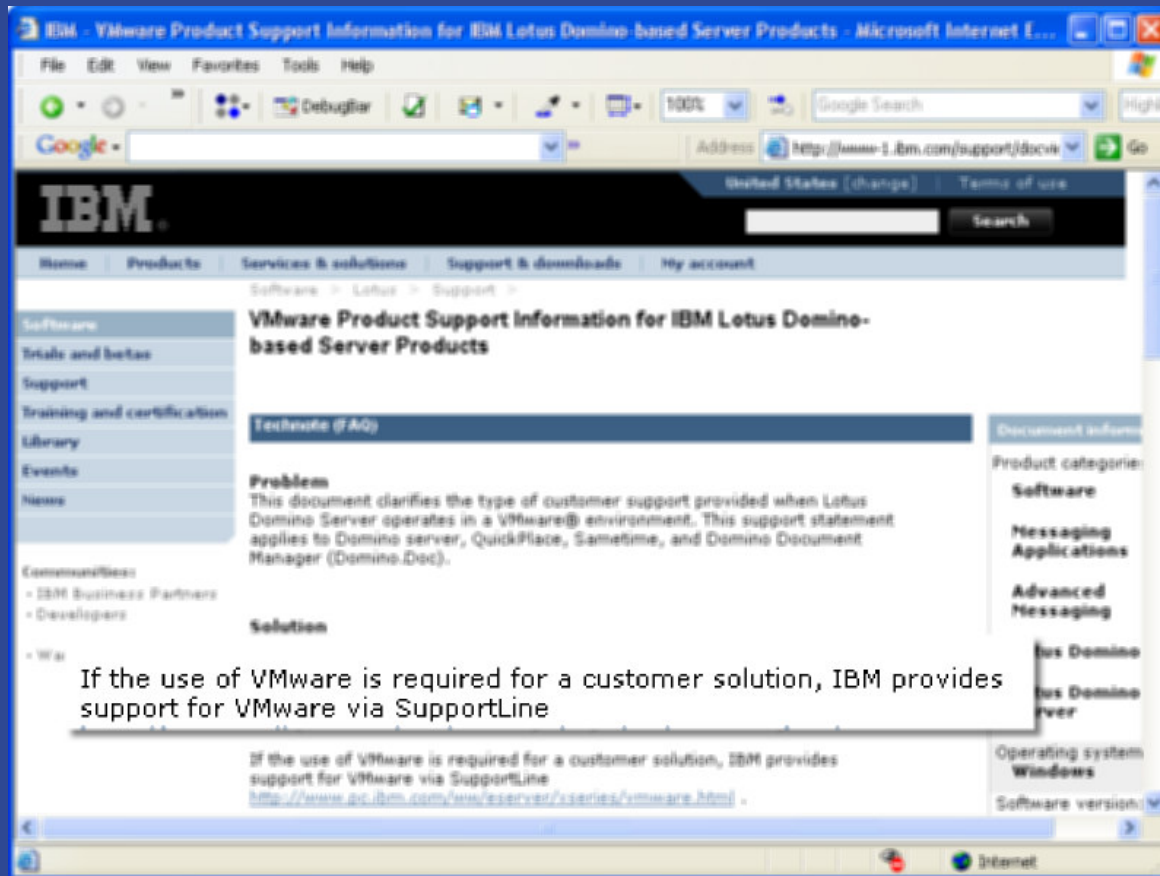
IBM - VMware Product Support Information for IBM Lotus Domino-based Server Products - Microsoft Internet E...

File Edit View Favorites Tools Help

DebugBar 100% Google Search

Google Address http://www-1.ibm.com/support/docvi Go

IBM.

United States [change] | Terms of use

Search

Home | Products | Services & solutions | Support & downloads | My account

Software > Lotus > Support >

Software
Trials and betas
Support
Training and certification
Library
Events
News

Communities:
• IBM Business Partners
• Developers
• Wa

VMware Product Support Information for IBM Lotus Domino-based Server Products

Technote (FAQ)

Problem
This document clarifies the type of customer support provided when Lotus Domino Server operates in a VMware® environment. This support statement applies to Domino server, QuickPlace, Sametime, and Domino Document Manager (Domino.Doc).

Solution

If the use of VMware is required for a customer solution, IBM provides support for VMware via SupportLine

If the use of VMware is required for a customer solution, IBM provides support for VMware via SupportLine
http://www.pc.ibm.com/ww/eserver/xseries/vmware.html .

Document inform
Product categories
Software
Messaging Applications
Advanced Messaging
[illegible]us Domino
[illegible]us Domino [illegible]rver
Operating system
Windows
Software version:

Internet